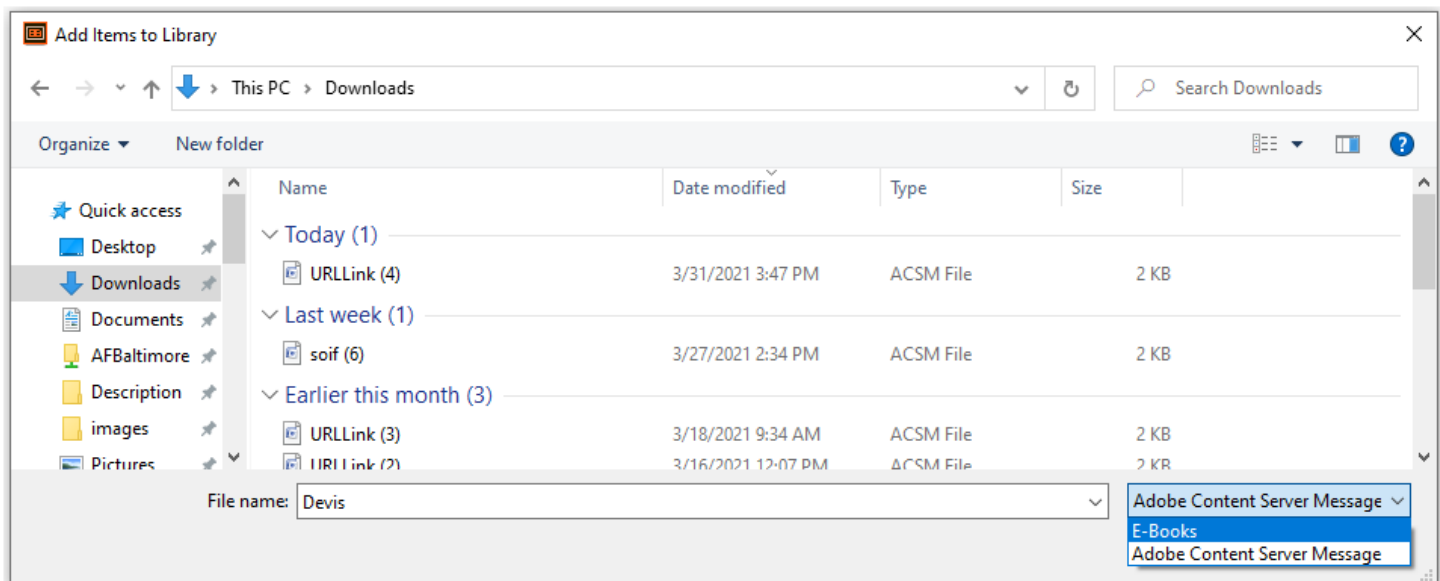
Add Items to Library

This PC > Downloads

Search Downloads

Organize ▾ New folder

Quick access
Desktop
Downloads
Documents
AFBaltimore
Description
images
Pictures

| Name | Date modified | Type | Size |
|---|---|---|---|
| Today (1) | | | |
| URLLink (4) | 3/31/2021 3:47 PM | ACSM File | 2 KB |
| Last week (1) | | | |
| soif (6) | 3/27/2021 2:34 PM | ACSM File | 2 KB |
| Earlier this month (3) | | | |
| URLLink (3) | 3/18/2021 9:34 AM | ACSM File | 2 KB |
| URLLink (2) | 3/16/2021 12:07 PM | ACSM File | 2 KB |

File name: Devis

Adobe Content Server Message
E-Books
Adobe Content Server Message